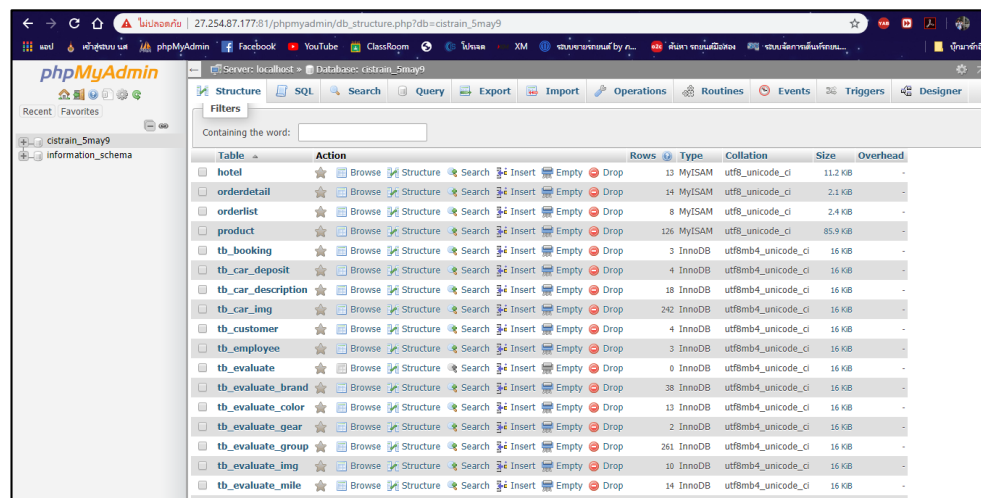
ไม่ปลอดภัย | 27.254.87.137:81/phpmyadmin/db_structure.php?db=cistrain_5may9

แอป เข้าสู่ระบบ นศ phpMyAdmin Facebook YouTube ClassRoom ไปรษณี XM ระบบขายรถยนต์ by ก... ค้นหา รถยนต์มือสอง ระบบจัดการเต็นท์รถยน... บุ๊กมาร์กอื่

phpMyAdmin

Recent Favorites

cistrain_5may9
information_schema

Server: localhost » Database: cistrain_5may9

Structure SQL Search Query Export Import Operations Routines Events Triggers Designer

Filters

Containing the word:

| Table | Action | Rows | Type | Collation | Size | Overhead |
|---|---|---|---|---|---|---|
| hotel | Browse Structure Search Insert Empty Drop | 13 | MyISAM | utf8_unicode_ci | 11.2 KiB | - |
| orderdetail | Browse Structure Search Insert Empty Drop | 14 | MyISAM | utf8_unicode_ci | 2.1 KiB | - |
| orderlist | Browse Structure Search Insert Empty Drop | 8 | MyISAM | utf8_unicode_ci | 2.4 KiB | - |
| product | Browse Structure Search Insert Empty Drop | 126 | MyISAM | utf8_unicode_ci | 85.9 KiB | - |
| tb_booking | Browse Structure Search Insert Empty Drop | 3 | InnoDB | utf8mb4_unicode_ci | 16 KiB | - |
| tb_car_deposit | Browse Structure Search Insert Empty Drop | 4 | InnoDB | utf8mb4_unicode_ci | 16 KiB | - |
| tb_car_description | Browse Structure Search Insert Empty Drop | 18 | InnoDB | utf8mb4_unicode_ci | 16 KiB | - |
| tb_car_img | Browse Structure Search Insert Empty Drop | 242 | InnoDB | utf8mb4_unicode_ci | 16 KiB | - |
| tb_customer | Browse Structure Search Insert Empty Drop | 4 | InnoDB | utf8mb4_unicode_ci | 16 KiB | - |
| tb_employee | Browse Structure Search Insert Empty Drop | 3 | InnoDB | utf8mb4_unicode_ci | 16 KiB | - |
| tb_evaluate | Browse Structure Search Insert Empty Drop | 0 | InnoDB | utf8mb4_unicode_ci | 16 KiB | - |
| tb_evaluate_brand | Browse Structure Search Insert Empty Drop | 38 | InnoDB | utf8mb4_unicode_ci | 16 KiB | - |
| tb_evaluate_color | Browse Structure Search Insert Empty Drop | 13 | InnoDB | utf8mb4_unicode_ci | 16 KiB | - |
| tb_evaluate_gear | Browse Structure Search Insert Empty Drop | 2 | InnoDB | utf8mb4_unicode_ci | 16 KiB | - |
| tb_evaluate_group | Browse Structure Search Insert Empty Drop | 261 | InnoDB | utf8mb4_unicode_ci | 16 KiB | - |
| tb_evaluate_img | Browse Structure Search Insert Empty Drop | 10 | InnoDB | utf8mb4_unicode_ci | 16 KiB | - |
| tb_evaluate_mile | Browse Structure Search Insert Empty Drop | 14 | InnoDB | utf8mb4_unicode_ci | 16 KiB | - |